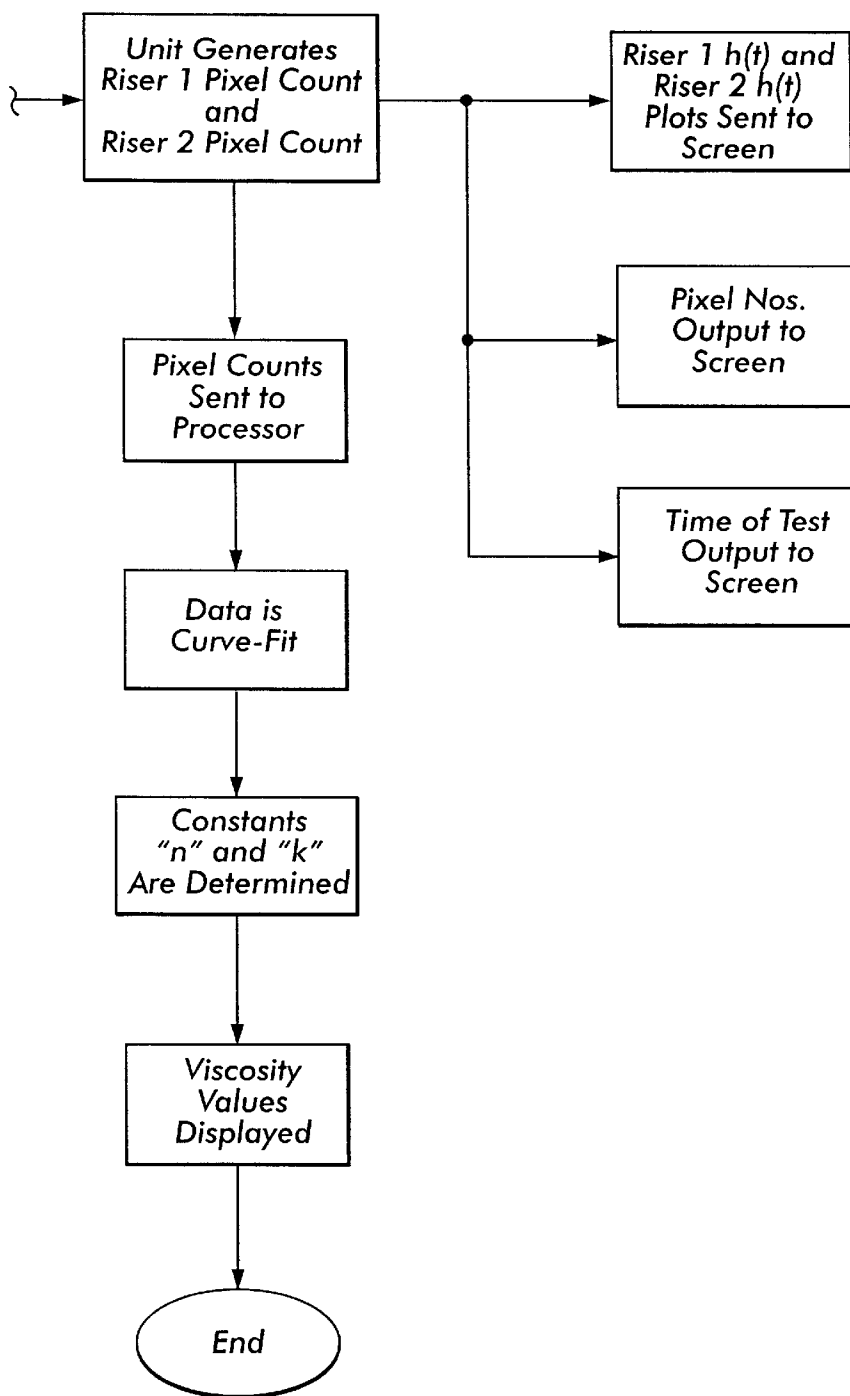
Unit Generates Riser 1 Pixel Count and Riser 2 Pixel Count

Riser 1 h(t) and Riser 2 h(t) Plots Sent to Screen

Pixel Nos. Output to Screen

Time of Test Output to Screen

Pixel Counts Sent to Processor

Data is Curve-Fit

Constants "n" and "k" Are Determined

Viscosity Values Displayed

End